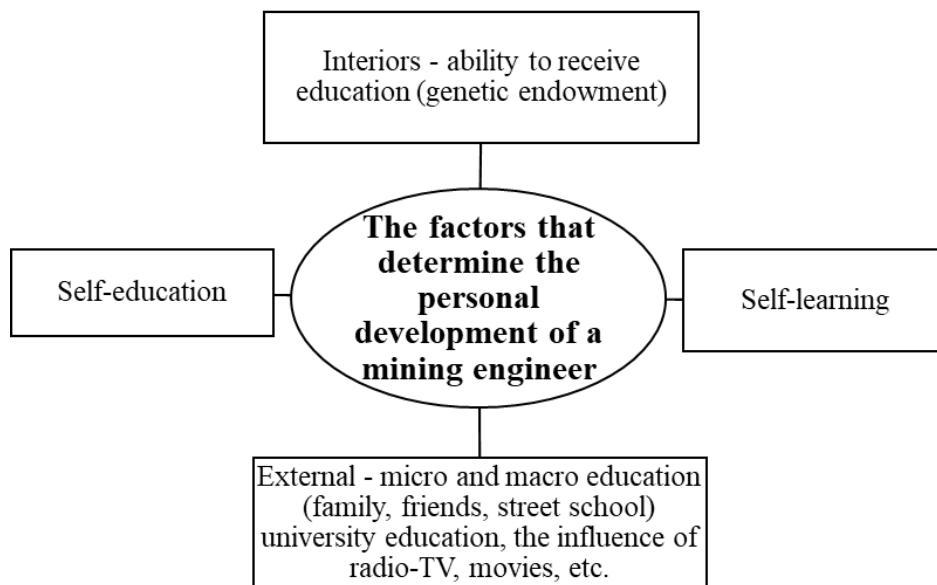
Interiors - ability to receive education (genetic endowment)

Self-education

**The factors that determine the personal development of a mining engineer**

Self-learning

External - micro and macro education (family, friends, street school) university education, the influence of radio-TV, movies, etc.